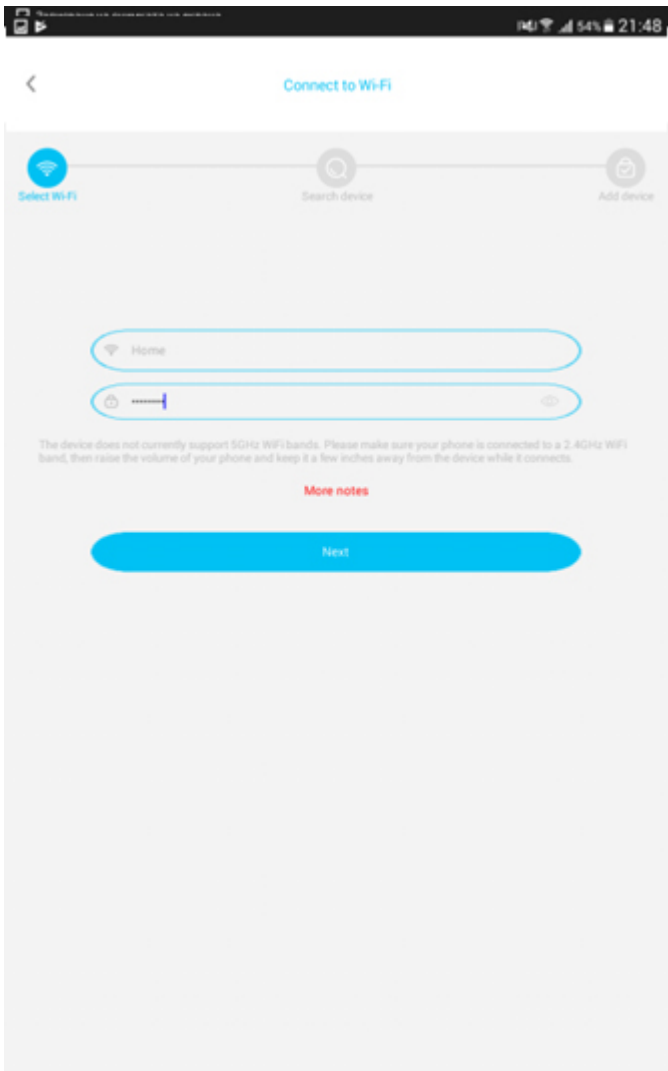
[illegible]
54% 21:48

Connect to Wi-Fi

Select Wi-Fi
Search device
Add device

Home
••••••••

The device does not currently support 5GHz WiFi bands. Please make sure your phone is connected to a 2.4GHz WiFi band, then raise the volume of your phone and keep it a few inches away from the device while it connects.

More notes

Next